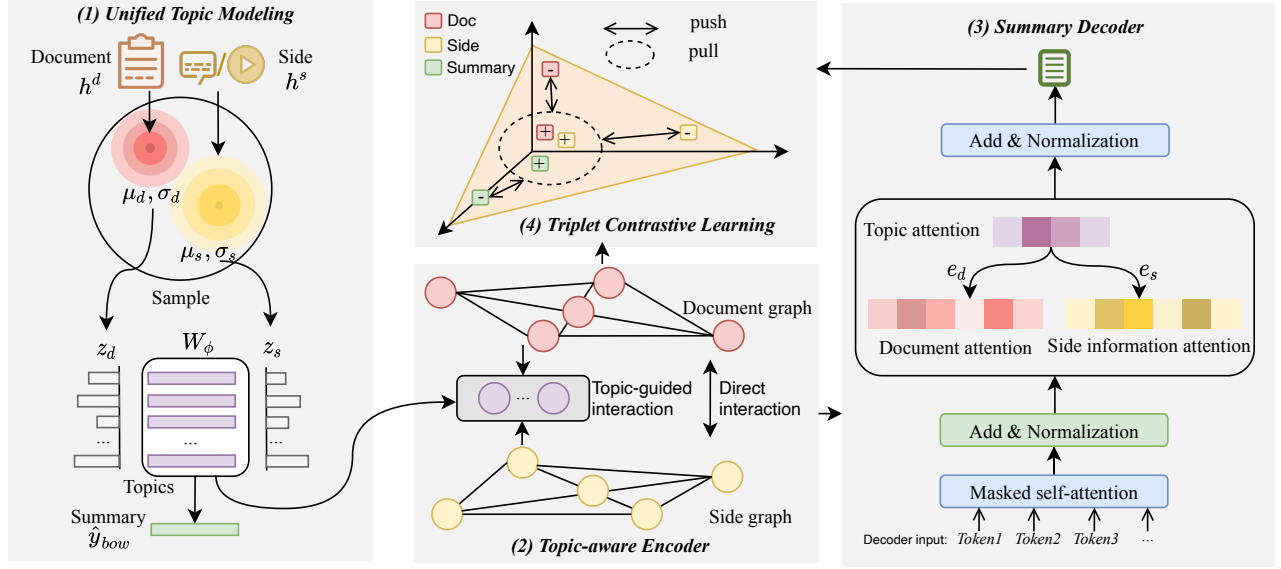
(1) Unified Topic Modeling

Document $h^d$

Side $h^s$

$\mu_d, \sigma_d$

$\mu_s, \sigma_s$

Sample

$z_d$

$W_\phi$

$z_s$

...

...

...

Topics

Summary $\hat{y}_{bow}$

Doc

Side

Summary

push

pull

-

+

+

-

+

-

(4) Triplet Contrastive Learning

Document graph

...

Topic-guided interaction

Direct interaction

Side graph

(2) Topic-aware Encoder

(3) Summary Decoder

Add & Normalization

Topic attention

$e_d$

$e_s$

Document attention

Side information attention

Add & Normalization

Masked self-attention

Decoder input: Token1 Token2 Token3 ...